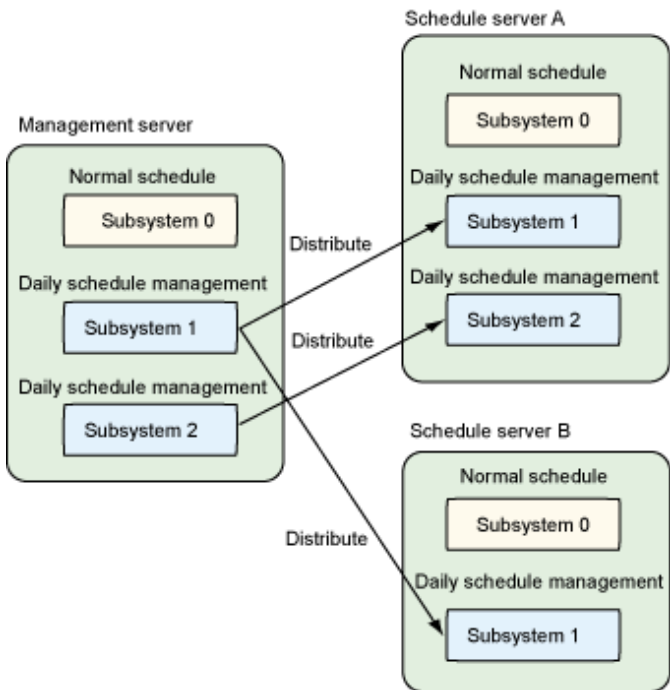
Schedule server A

Normal schedule

Subsystem 0

Daily schedule management

Subsystem 1

Daily schedule management

Subsystem 2

Management server

Normal schedule

Subsystem 0

Daily schedule management

Subsystem 1

Daily schedule management

Subsystem 2

Distribute

Distribute

Distribute

Schedule server B

Normal schedule

Subsystem 0

Daily schedule management

Subsystem 1